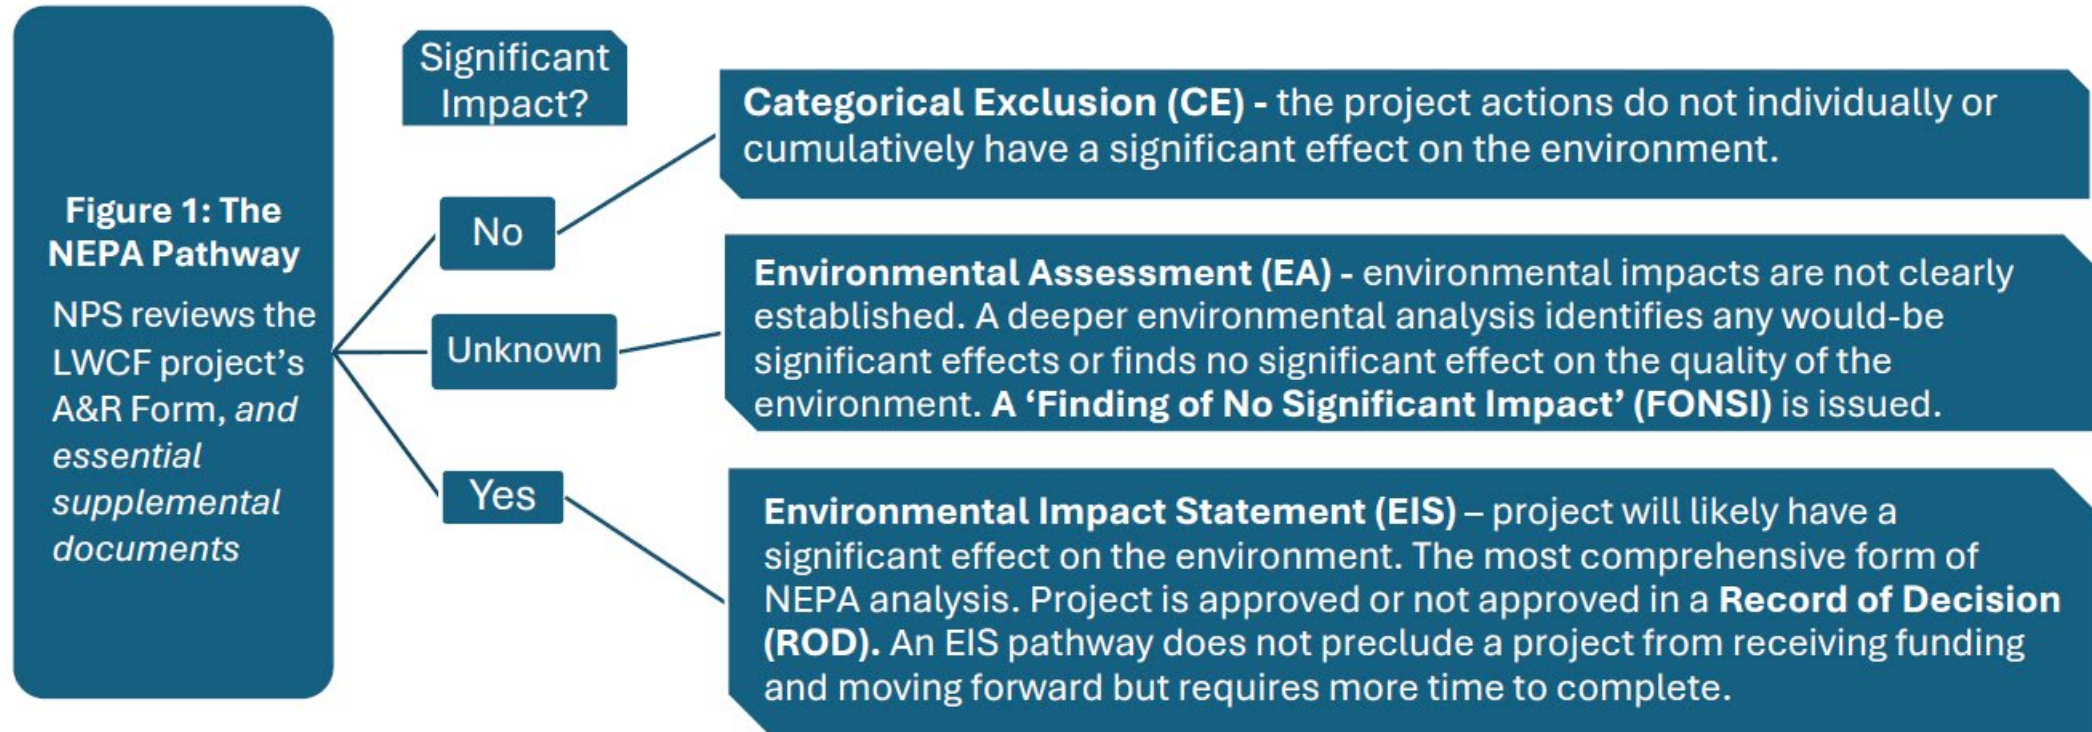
**Figure 1: The NEPA Pathway**

NPS reviews the LWCF project's A&R Form, *and essential supplemental documents*

Significant Impact?

No

Unknown

Yes

**Categorical Exclusion (CE) -** the project actions do not individually or cumulatively have a significant effect on the environment.

**Environmental Assessment (EA) -** environmental impacts are not clearly established. A deeper environmental analysis identifies any would-be significant effects or finds no significant effect on the quality of the environment. **A 'Finding of No Significant Impact' (FONSI)** is issued.

**Environmental Impact Statement (EIS)** – project will likely have a significant effect on the environment. The most comprehensive form of NEPA analysis. Project is approved or not approved in a **Record of Decision (ROD).** An EIS pathway does not preclude a project from receiving funding and moving forward but requires more time to complete.